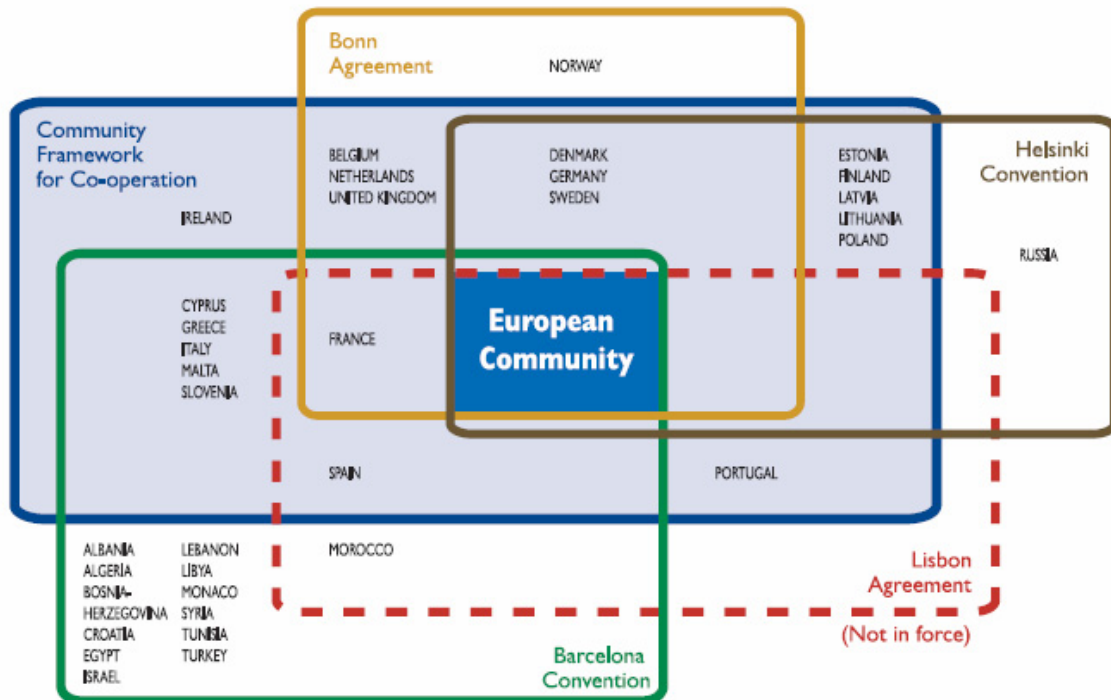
Bonn Agreement

NORWAY

Community Framework for Co-operation

BELGIUM
NETHERLANDS
UNITED KINGDOM

DENMARK
GERMANY
SWEDEN

ESTONIA
FINLAND
LATVIA
LITHUANIA
POLAND

Helsinki Convention

IRELAND

RUSSIA

CYPRUS
GREECE
ITALY
MALTA
SLOVENIA

FRANCE

European Community

SPAIN

PORTUGAL

ALBANIA
ALGERIA
BOSNIA-HERZEGOVINA
CROATIA
EGYPT
ISRAEL

LEBANON
LIBYA
MONACO
SYRIA
TUNISIA
TURKEY

MOROCCO

Lisbon Agreement
(Not in force)

Barcelona Convention